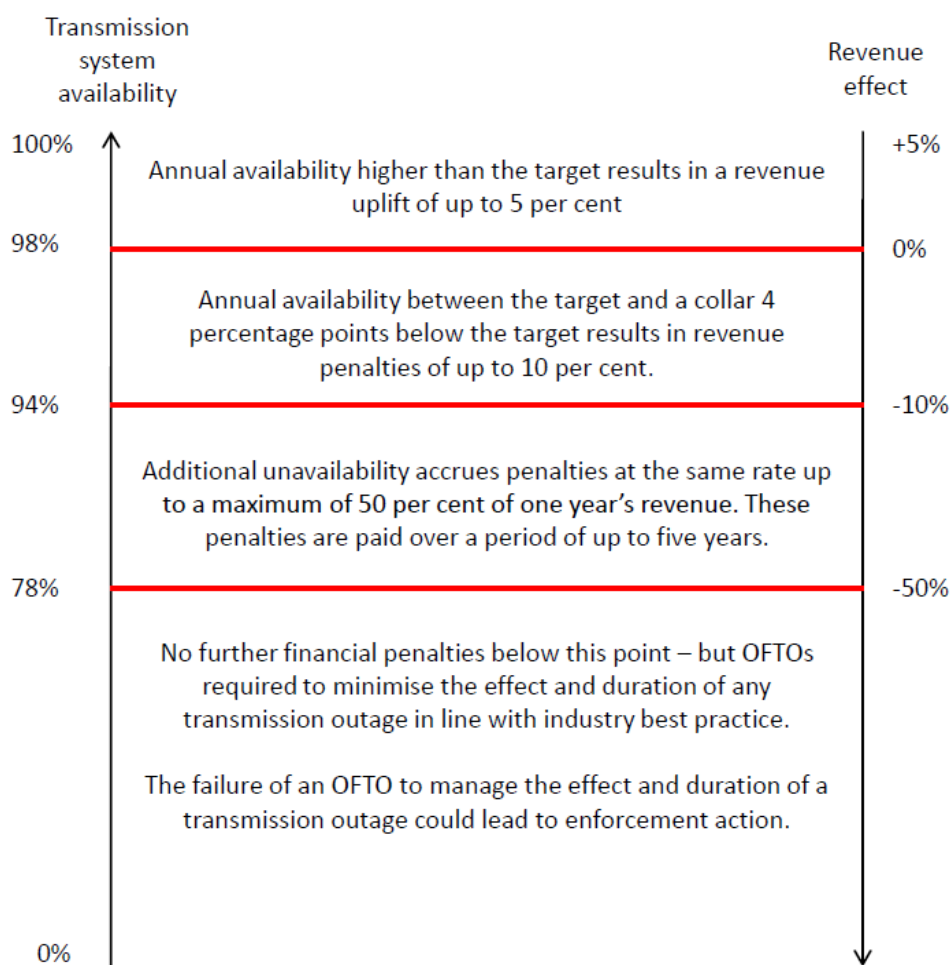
Transmission system availability

Revenue effect

100%

+5%

Annual availability higher than the target results in a revenue uplift of up to 5 per cent

98%

0%

Annual availability between the target and a collar 4 percentage points below the target results in revenue penalties of up to 10 per cent.

94%

-10%

Additional unavailability accrues penalties at the same rate up to a maximum of 50 per cent of one year's revenue. These penalties are paid over a period of up to five years.

78%

-50%

No further financial penalties below this point – but OFTOs required to minimise the effect and duration of any transmission outage in line with industry best practice.

The failure of an OFTO to manage the effect and duration of a transmission outage could lead to enforcement action.

0%